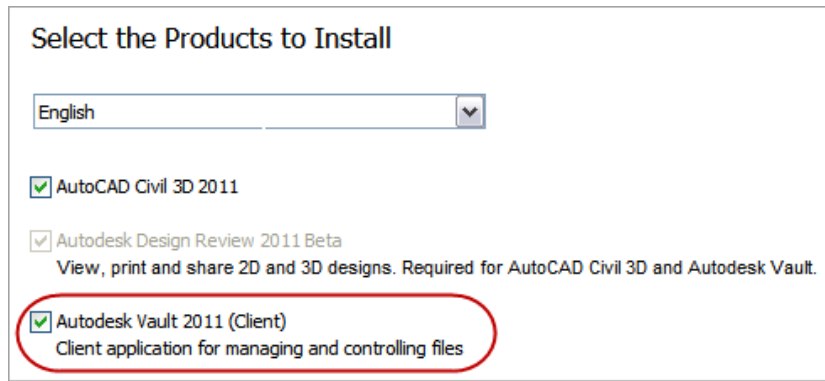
Select the Products to Install

English

AutoCAD Civil 3D 2011

Autodesk Design Review 2011 Beta
View, print and share 2D and 3D designs. Required for AutoCAD Civil 3D and Autodesk Vault.

Autodesk Vault 2011 (Client)
Client application for managing and controlling files